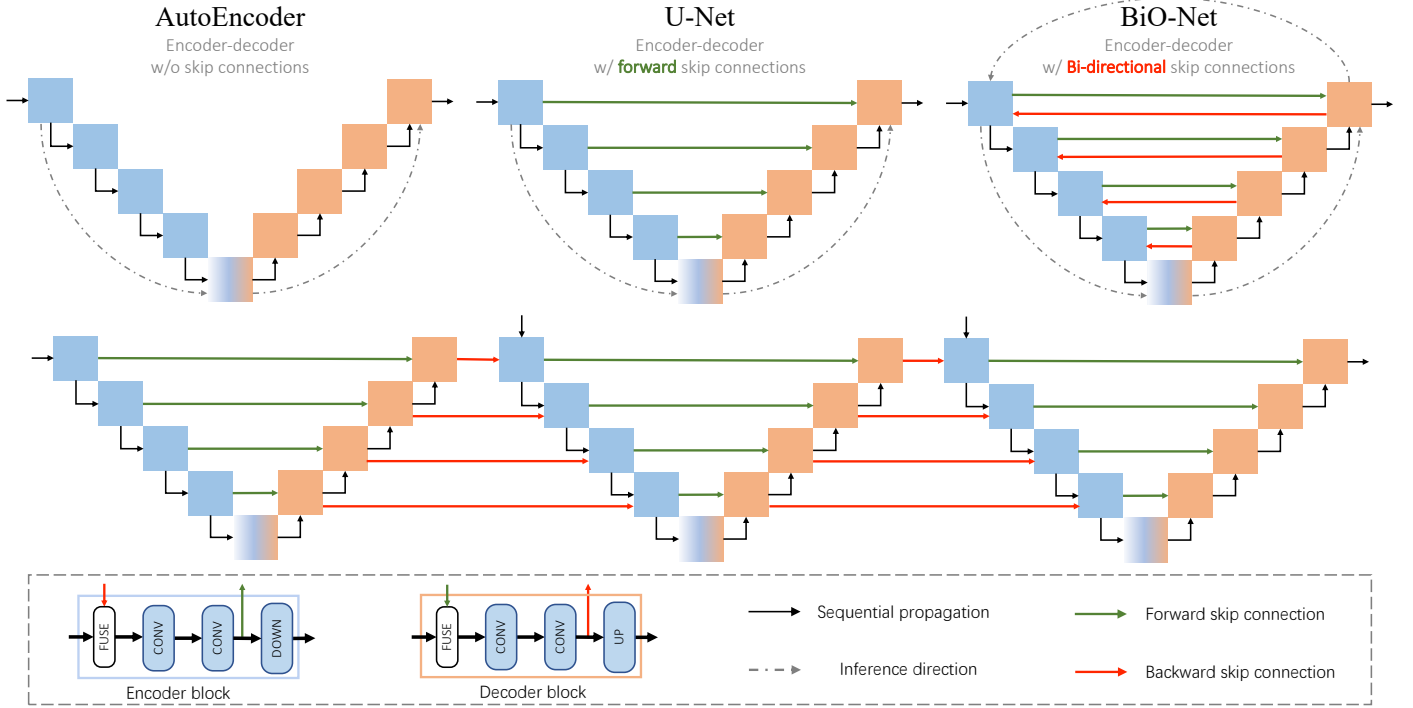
AutoEncoder
Encoder-decoder
w/o skip connections

U-Net
Encoder-decoder
w/ forward skip connections

BiO-Net
Encoder-decoder
w/ Bi-directional skip connections

FUSE
CONV
CONV
DOWN
Encoder block

FUSE
CONV
CONV
UP
Decoder block

Sequential propagation
Inference direction
Forward skip connection
Backward skip connection